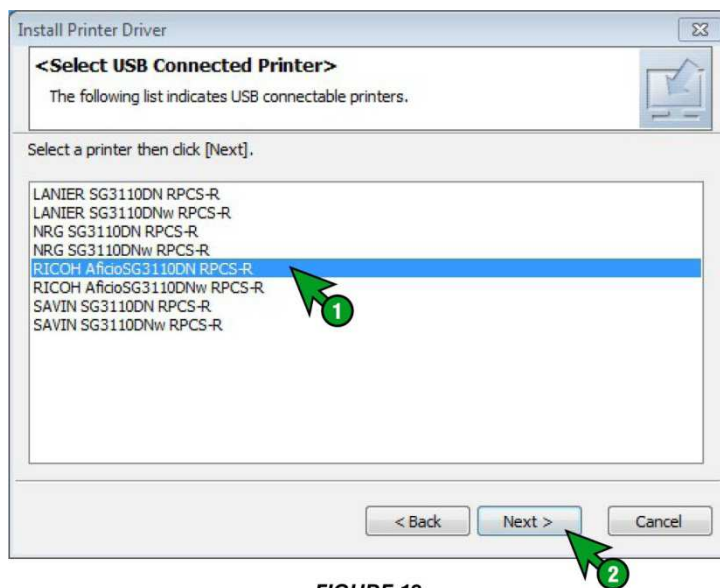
Install Printer Driver

<Select USB Connected Printer>

The following list indicates USB connectable printers.

Select a printer then click [Next].

LANIER SG3110DN RPCS-R
LANIER SG3110DNw RPCS-R
NRG SG3110DN RPCS-R
NRG SG3110DNw RPCS-R
RICOH AficioSG3110DN RPCS-R
RICOH AficioSG3110DNw RPCS-R
SAVIN SG3110DN RPCS-R
SAVIN SG3110DNw RPCS-R

1

< Back
Next >
Cancel

2

FIGURE 10